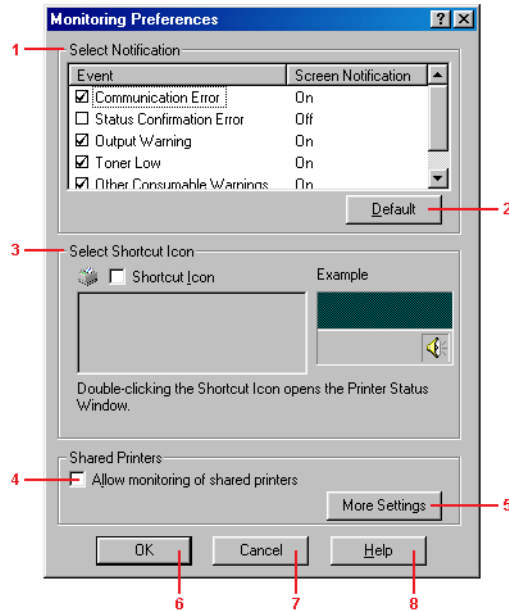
Monitoring Preferences

1 Select Notification

| Event | Screen Notification |
|---|---|
| ☑ Communication Error | On |
| ☐ Status Confirmation Error | Off |
| ☑ Output Warning | On |
| ☑ Toner Low | On |
| ☑ Other Consumable Warnings | On |

Default 2

3 Select Shortcut Icon

☐ Shortcut Icon

Example

Double-clicking the Shortcut Icon opens the Printer Status Window.

Shared Printers

4 ☐ Allow monitoring of shared printers

More Settings 5

OK Cancel Help

6 7 8